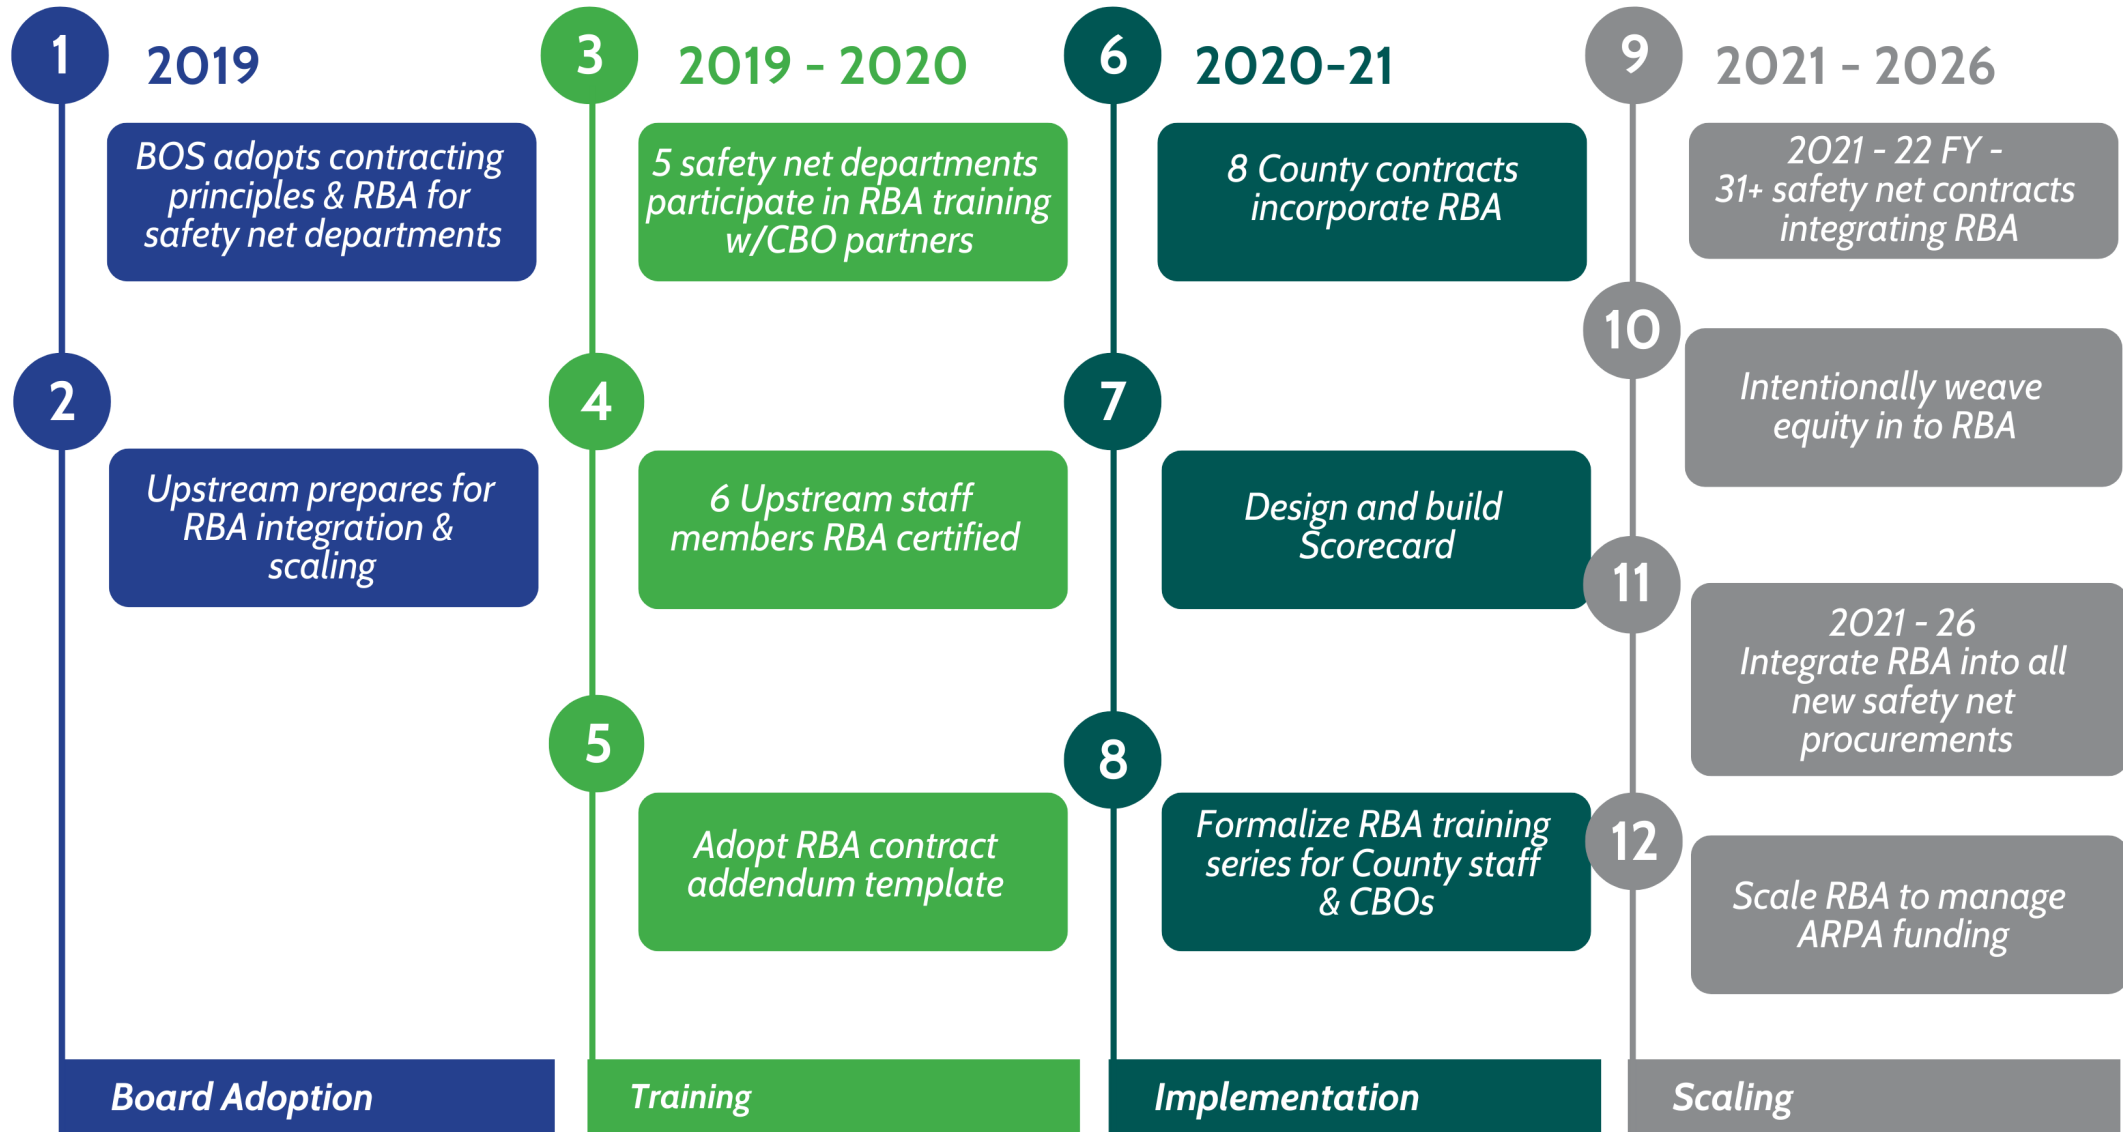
1 2019

BOS adopts contracting principles & RBA for safety net departments

2

Upstream prepares for RBA integration & scaling

Board Adoption

3 2019 - 2020

5 safety net departments participate in RBA training w/CBO partners

4

6 Upstream staff members RBA certified

5

Adopt RBA contract addendum template

Training

6 2020-21

8 County contracts incorporate RBA

7

Design and build Scorecard

8

Formalize RBA training series for County staff & CBOs

Implementation

9 2021 - 2026

2021 - 22 FY - 31+ safety net contracts integrating RBA

10

Intentionally weave equity in to RBA

11

2021 - 26 Integrate RBA into all new safety net procurements

12

Scale RBA to manage ARPA funding

Scaling